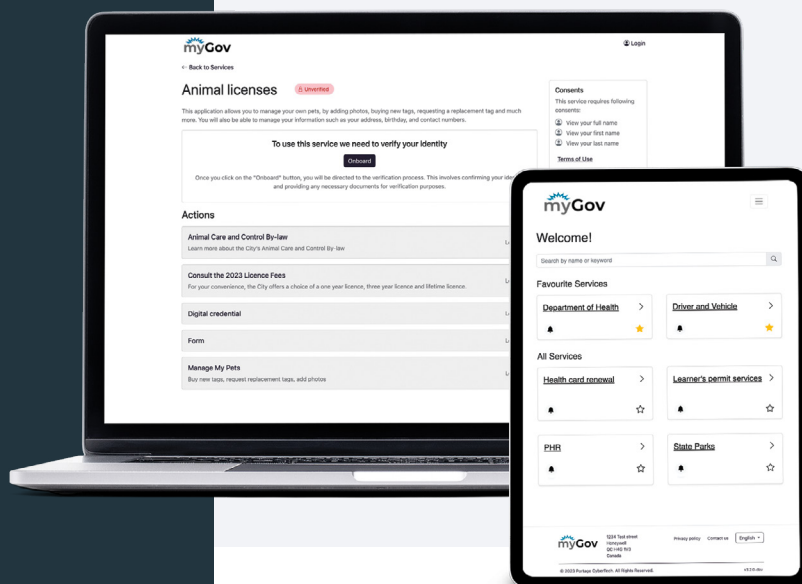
myGov

Login

← Back to Services

Animal licenses

Unverified

This application allows you to manage your own pets, by adding photos, buying new tags, requesting a replacement tag and much more. You will also be able to manage your information such as your address, birthday, and contact numbers.

To use this service we need to verify your identity

Onboard

Once you click on the "Onboard" button, you will be directed to the verification process. This involves confirming your ide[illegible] and providing any necessary documents for verification purposes.

Consents

This service requires following consents:

View your full name

View your first name

View your last name

Terms of Use

Actions

Animal Care and Control By-law

Learn more about the City's Animal Care and Control By-law

Consult the 2023 Licence Fees

For your convenience, the City offers a choice of a one year licence, three year licence and lifetime licence.

Digital credential

Form

Manage My Pets

Buy new tags, request replacement tags, add photos

myGov

Welcome!

Search by name or keyword

Favourite Services

Department of Health

Driver and Vehicle

All Services

Health card renewal

Learner's permit services

PHR

State Parks

myGov

1234 Test street
Honeywell
QC H4G 1V3
Canada

Privacy policy

Contact us

English

© 2023 Portage CyberTech. All Rights Reserved.

v1.31.dev